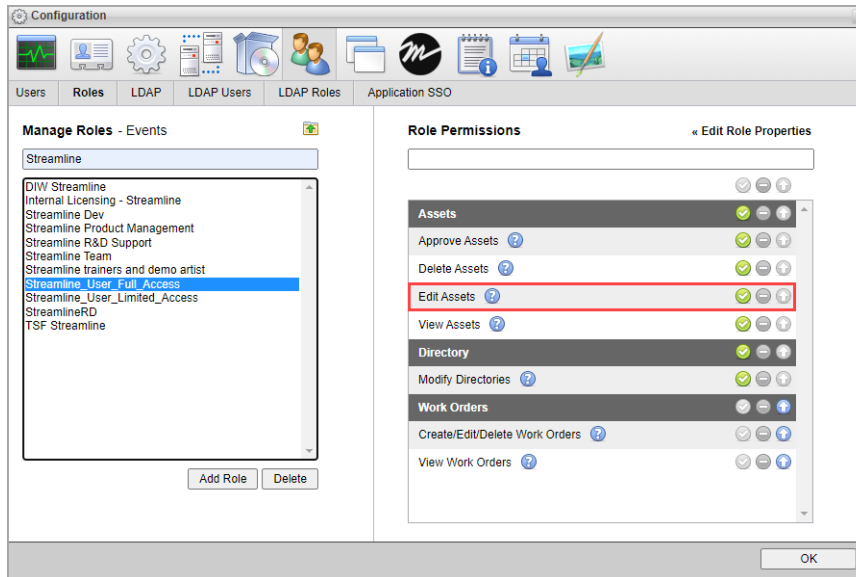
Configuration

Users | Roles | LDAP | LDAP Users | LDAP Roles | Application SSO

Manage Roles - Events

Streamline

DIW Streamline
Internal Licensing - Streamline
Streamline Dev
Streamline Product Management
Streamline R&D Support
Streamline Team
Streamline trainers and demo artist
Streamline_User_Full_Access
Streamline_User_Limited_Access
StreamlineRD
TSF Streamline

Add Role
Delete

Role Permissions

« Edit Role Properties

Assets
Approve Assets
Delete Assets
Edit Assets
View Assets
Directory
Modify Directories
Work Orders
Create/Edit/Delete Work Orders
View Work Orders

OK